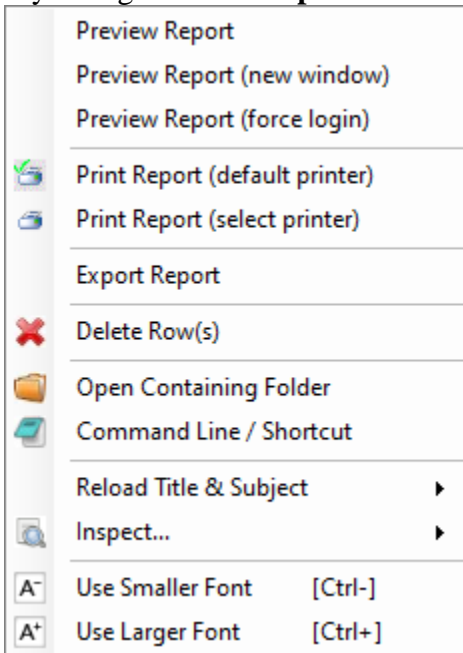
Preview Report
Preview Report (new window)
Preview Report (force login)

Print Report (default printer)
Print Report (select printer)

Export Report

Delete Row(s)

Open Containing Folder
Command Line / Shortcut

Reload Title & Subject
Inspect...

Use Smaller Font [Ctrl-]
Use Larger Font [Ctrl+]